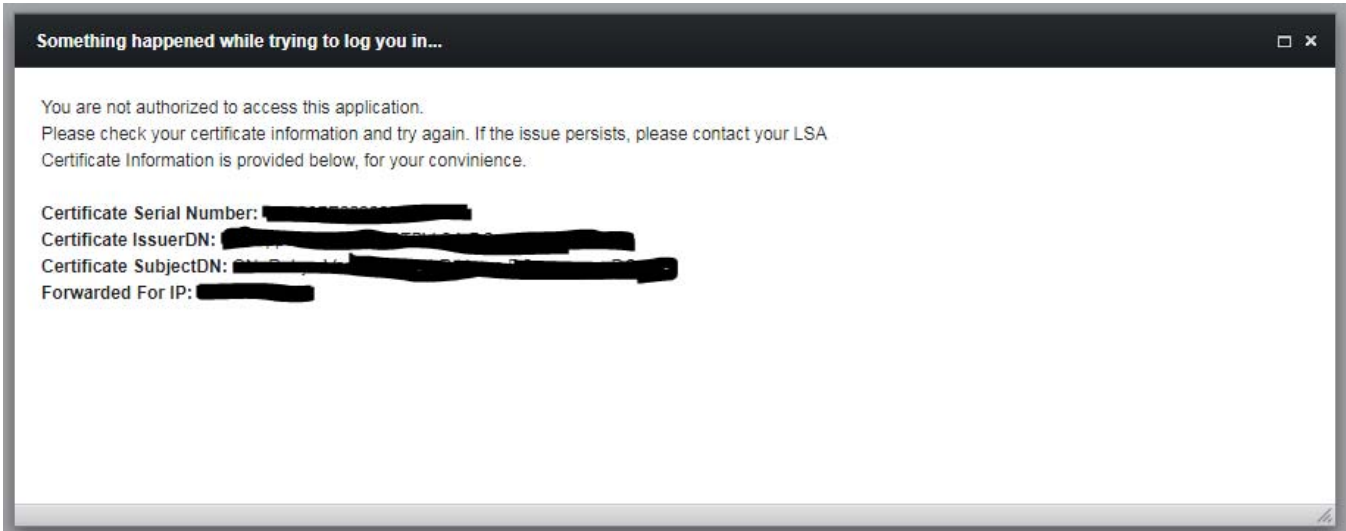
Something happened while trying to log you in...

□ ×

You are not authorized to access this application.
Please check your certificate information and try again. If the issue persists, please contact your LSA
Certificate Information is provided below, for your convinience.

Certificate Serial Number: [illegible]
Certificate IssuerDN: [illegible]
Certificate SubjectDN: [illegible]
Forwarded For IP: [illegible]